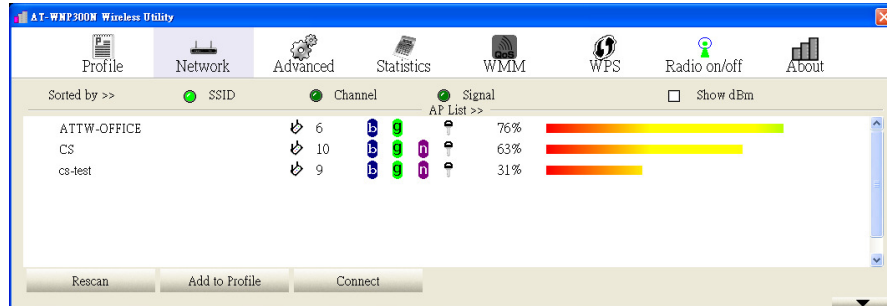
AT-WNP300N Wireless Utility

Profile
Network
Advanced
Statistics
WMM
WPS
Radio on/off
About

Sorted by >>
SSID
Channel
Signal
Show dBm
AP List >>

| | | | | |
|---|---|---|---|---|
| ATTW-OFFICE | 6 | b g | | 76% |
| CS | 10 | b g n | | 63% |
| cs-test | 9 | b g n | | 31% |

Rescan
Add to Profile
Connect